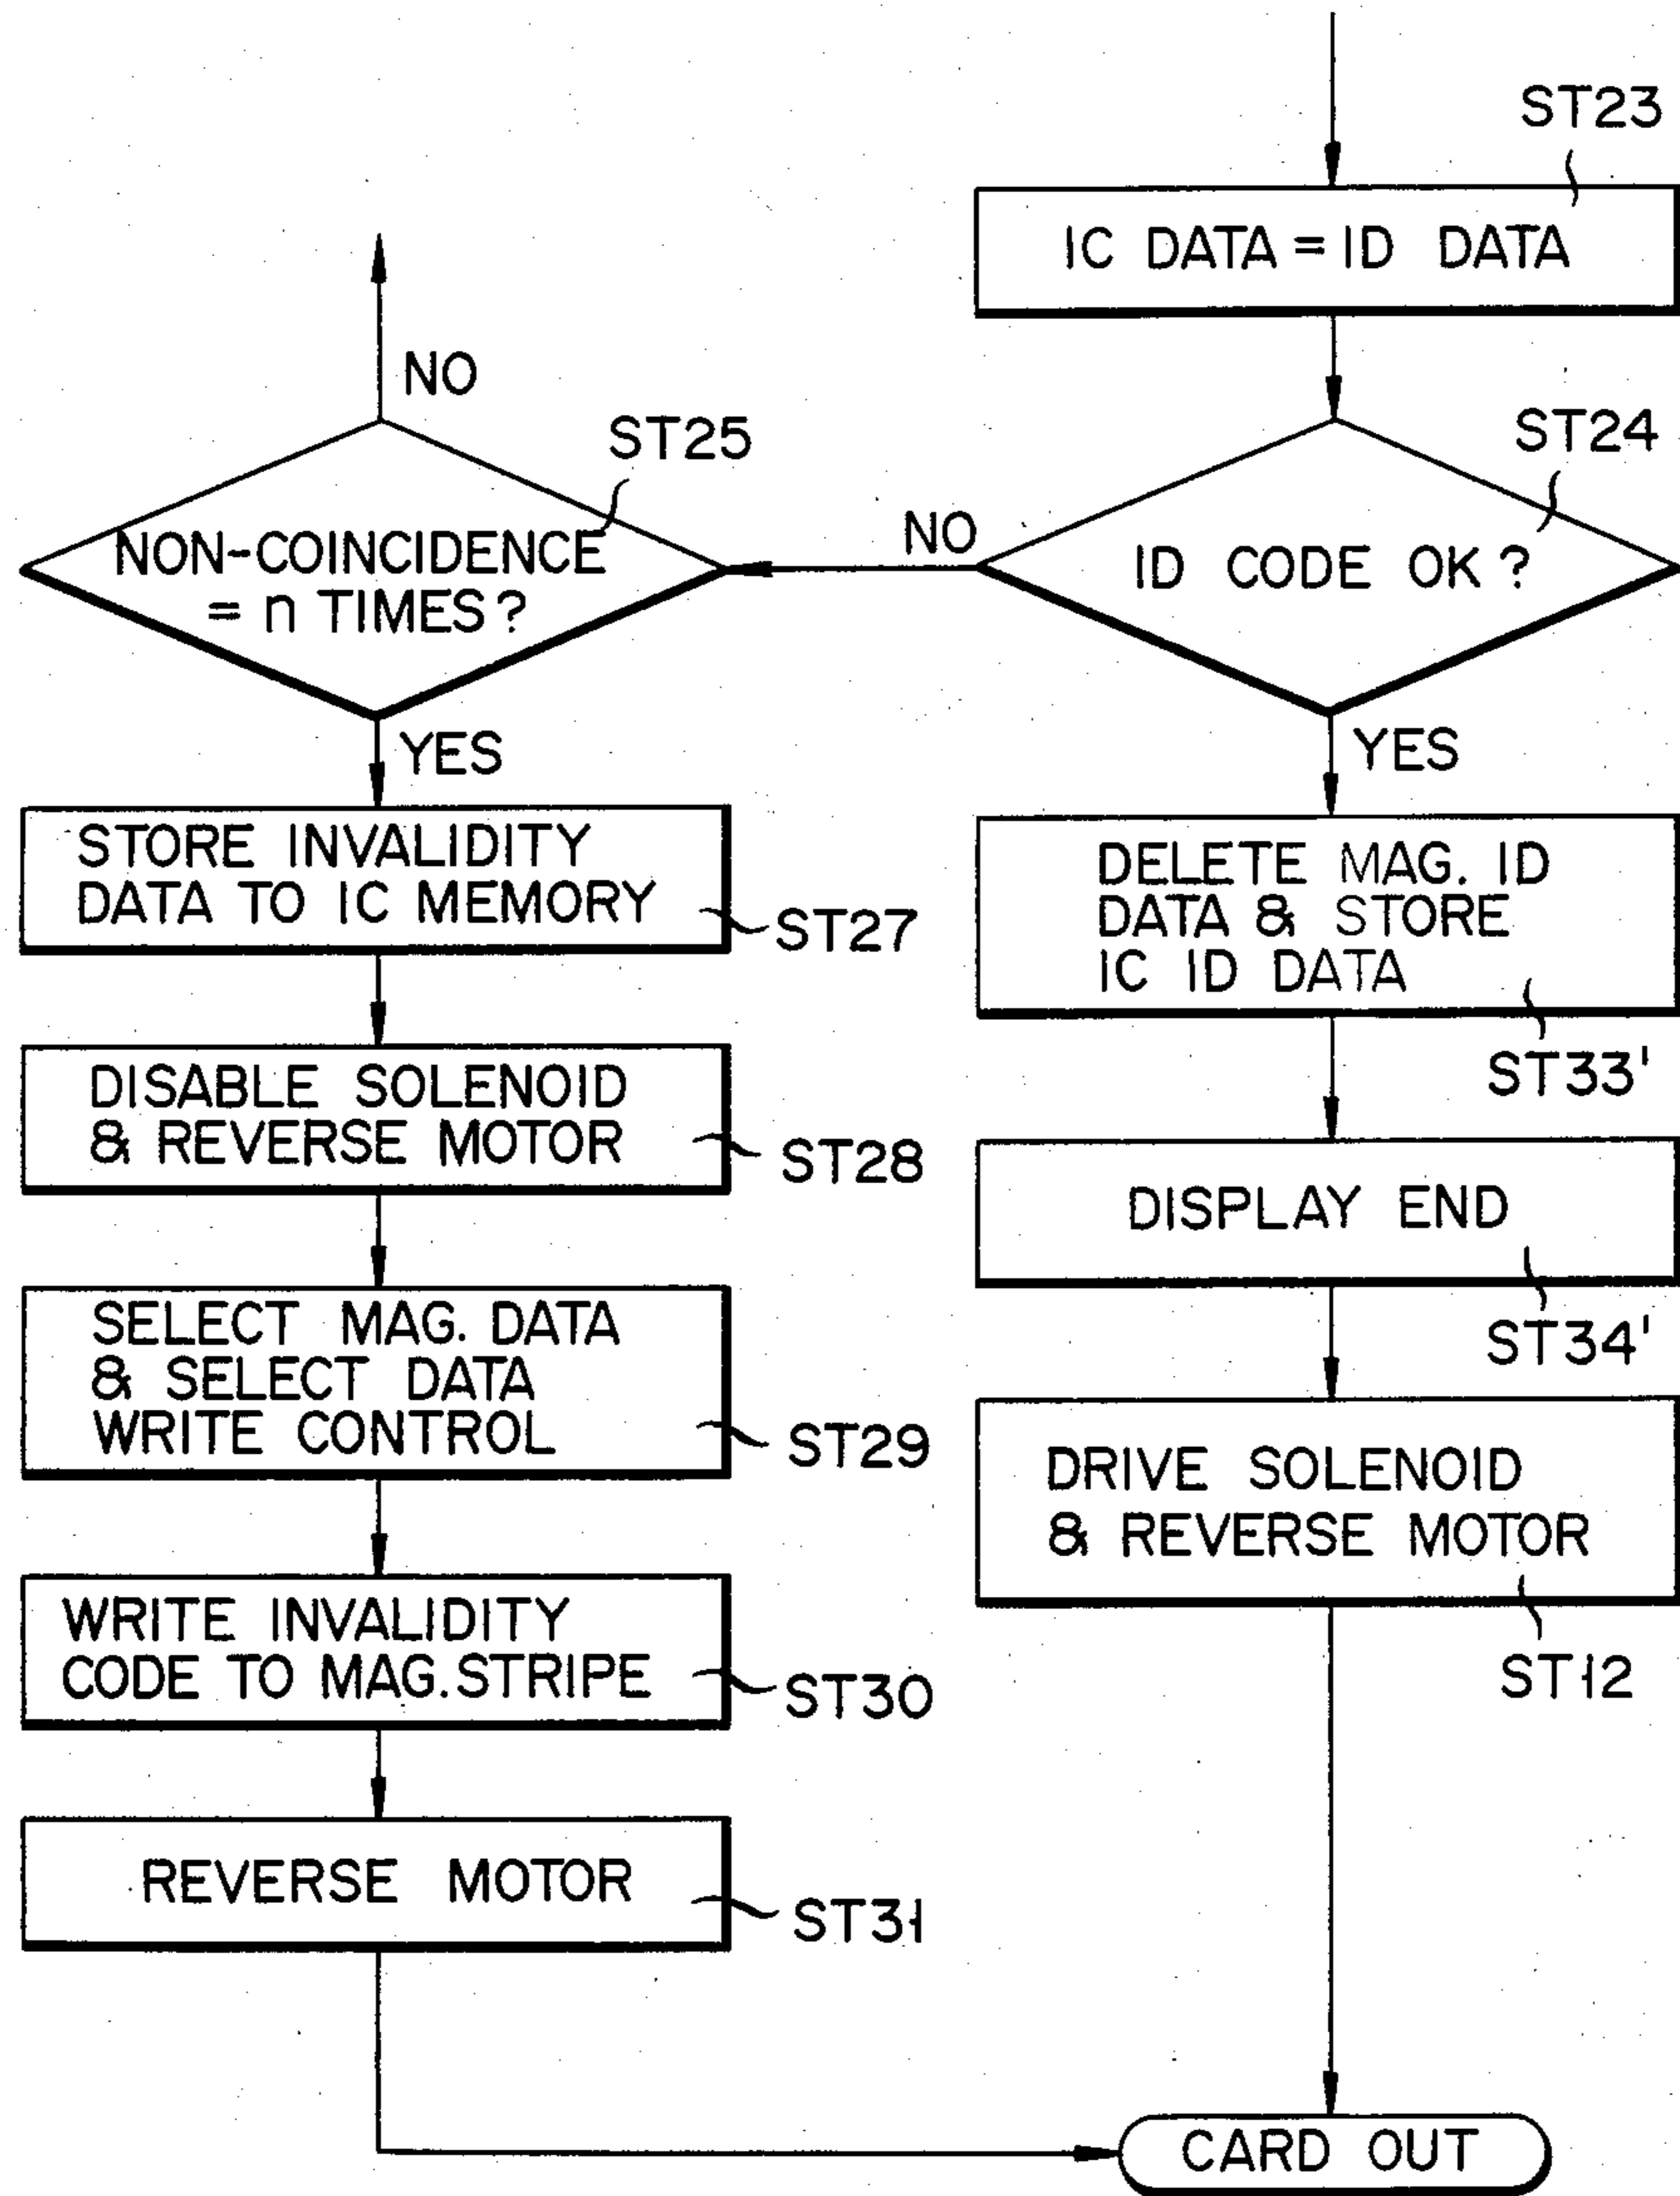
ST23

IC DATA = ID DATA

NO

ST25

ST24

NON-COINCIDENCE = n TIMES?

NO

ID CODE OK?

YES

YES

STORE INVALIDITY DATA TO IC MEMORY

ST27

DELETE MAG. ID DATA & STORE IC ID DATA

ST33'

DISABLE SOLENOID & REVERSE MOTOR

ST28

DISPLAY END

ST34'

SELECT MAG. DATA & SELECT DATA WRITE CONTROL

ST29

DRIVE SOLENOID & REVERSE MOTOR

ST12

WRITE INVALIDITY CODE TO MAG.STRIPE

ST30

REVERSE MOTOR

ST31

CARD OUT